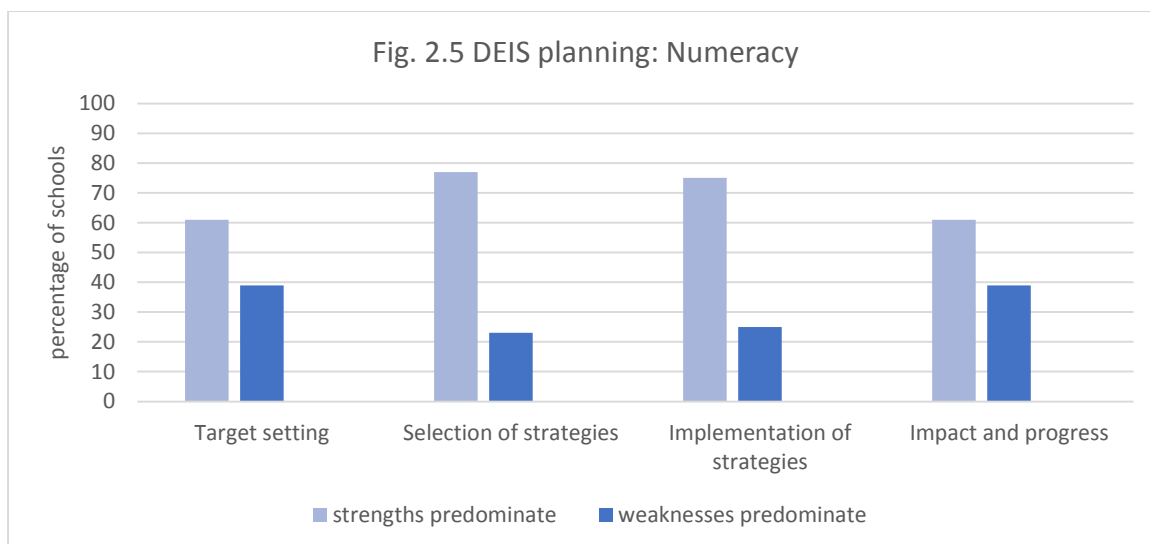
Fig. 2.5 DEIS planning: Numeracy

percentage of schools

100
90
80
70
60
50
40
30
20
10
0

Target setting

Selection of strategies

Implementation of strategies

Impact and progress

strengths predominate
weaknesses predominate